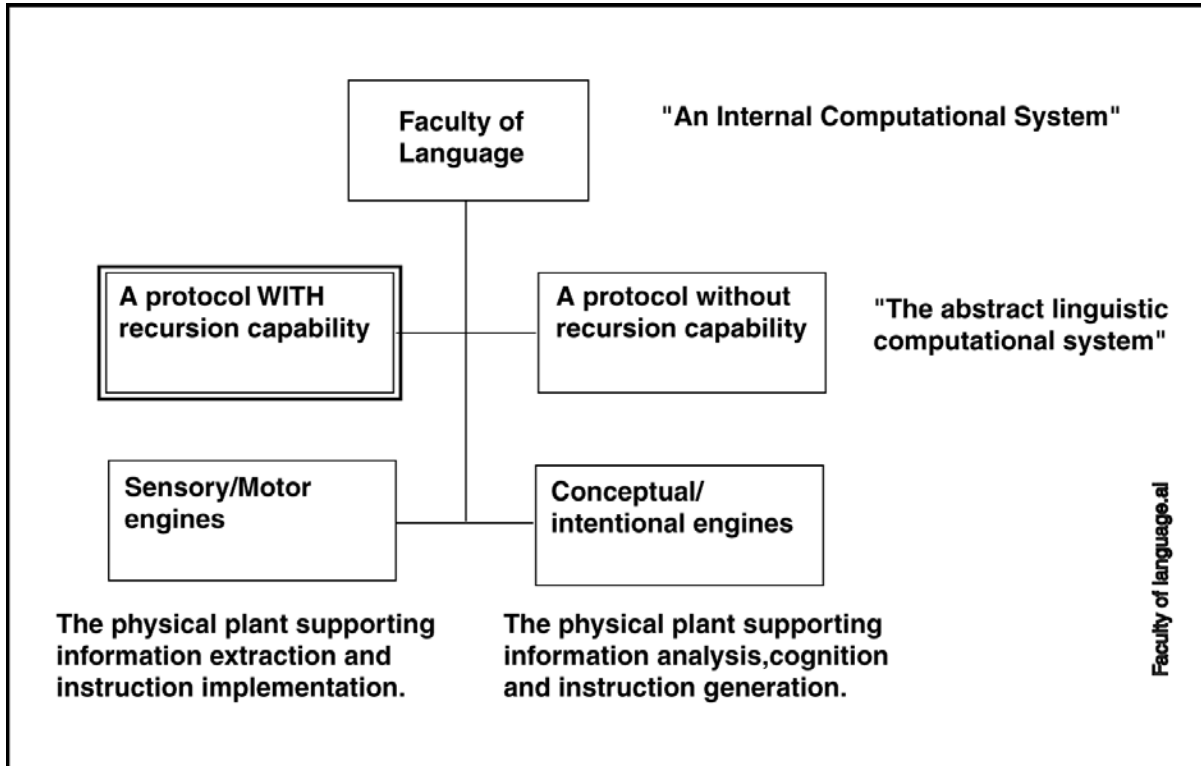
Faculty of Language

"An Internal Computational System"

A protocol WITH recursion capability

A protocol without recursion capability

"The abstract linguistic computational system"

Sensory/Motor engines

Conceptual/ intentional engines

Faculty of language.ai

The physical plant supporting information extraction and instruction implementation.

The physical plant supporting information analysis,cognition and instruction generation.